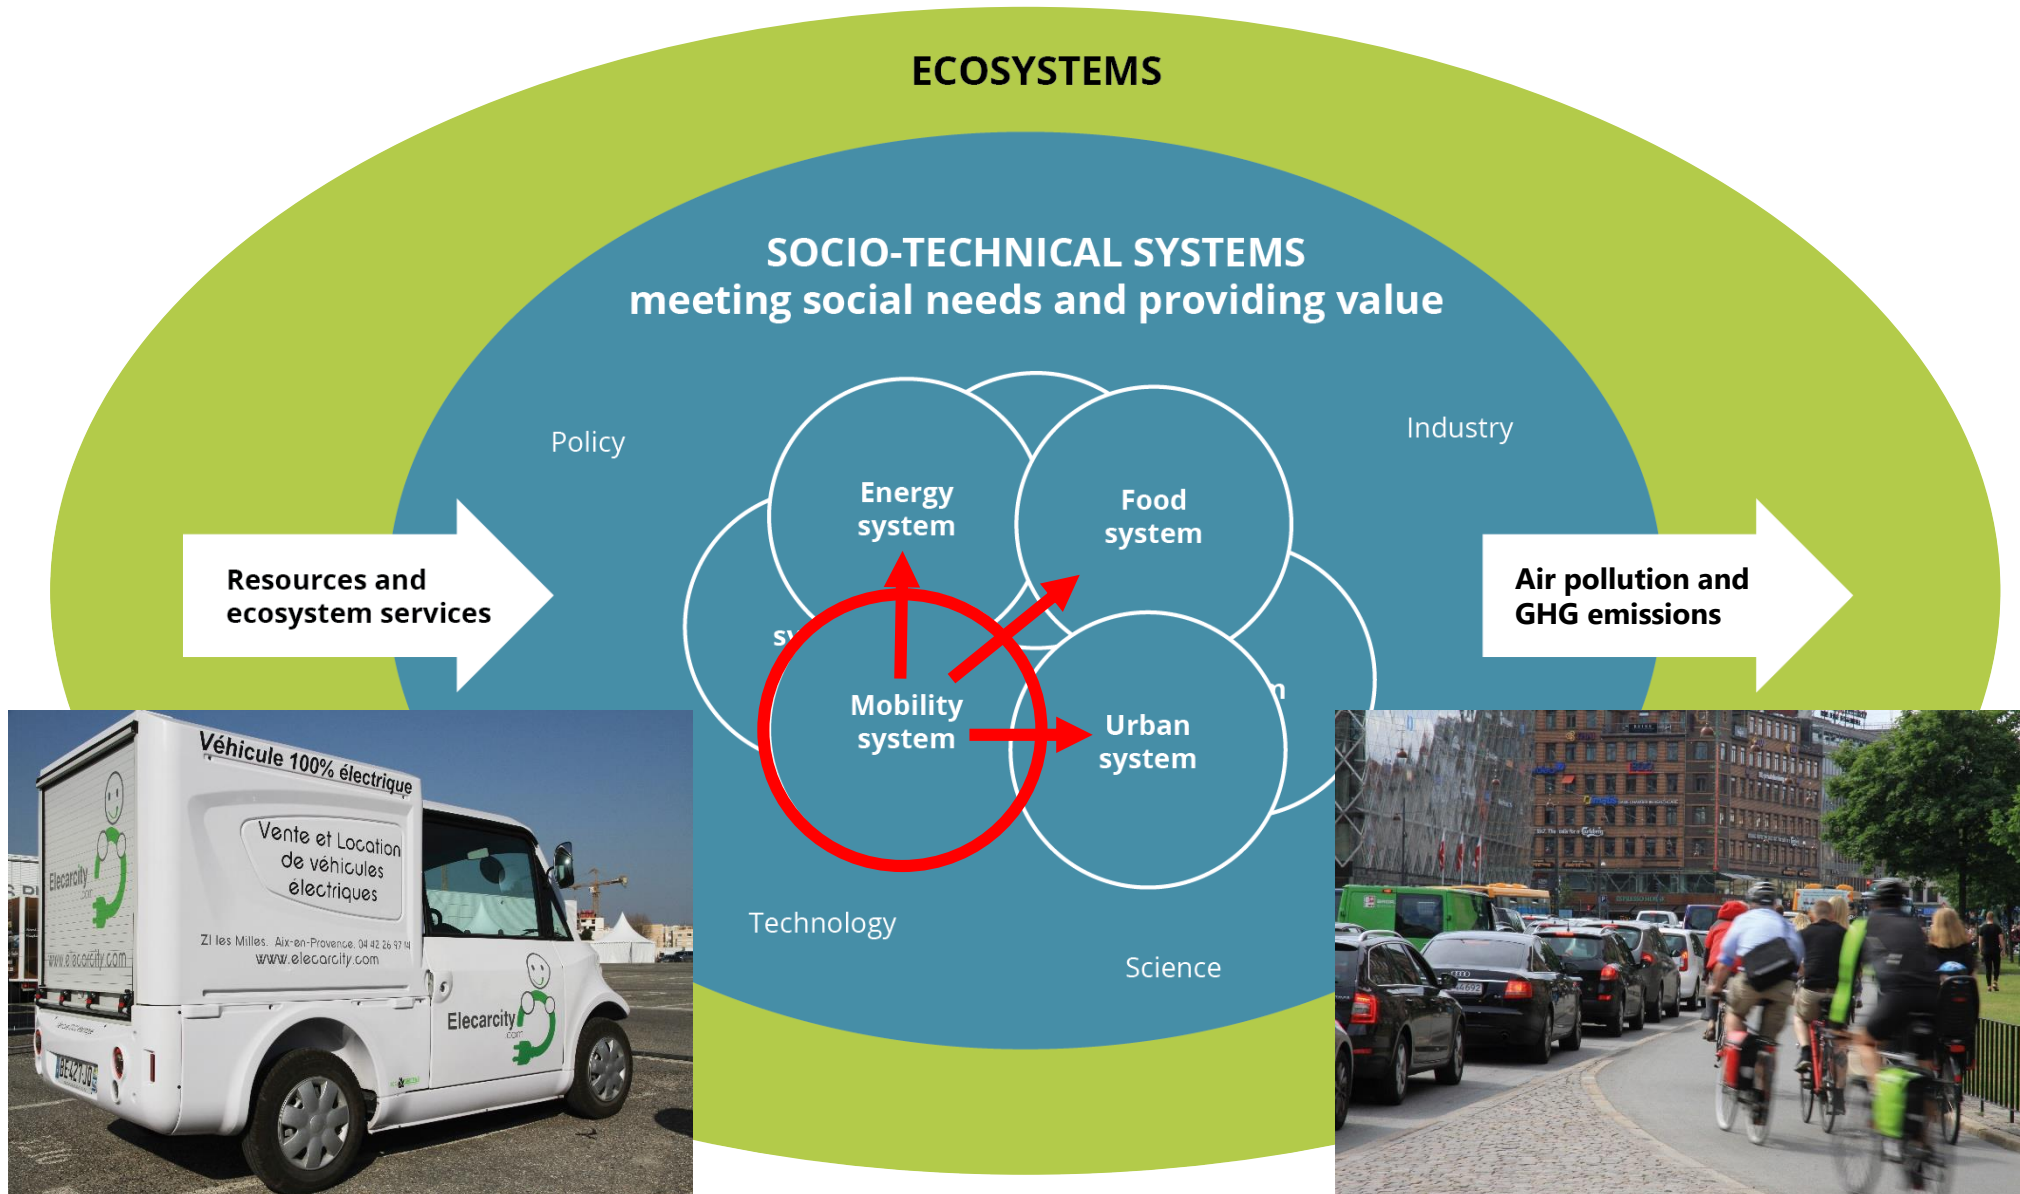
ECOSYSTEMS

SOCIO-TECHNICAL SYSTEMS
meeting social needs and providing value

Policy

Industry

Resources and ecosystem services

Energy system

Food system

sy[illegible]

Mobility system

Urban system

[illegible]n

Air pollution and GHG emissions

Technology

Science

Véhicule 100% électrique

Vente et Location de véhicules électriques

ZI les Milles. Aix-en-Provence. 04 42 26 97 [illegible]
www.elecarcity.com

Elecarcity .com

Elecarcity .com

www.elecarcity.com

BE-427-JQ